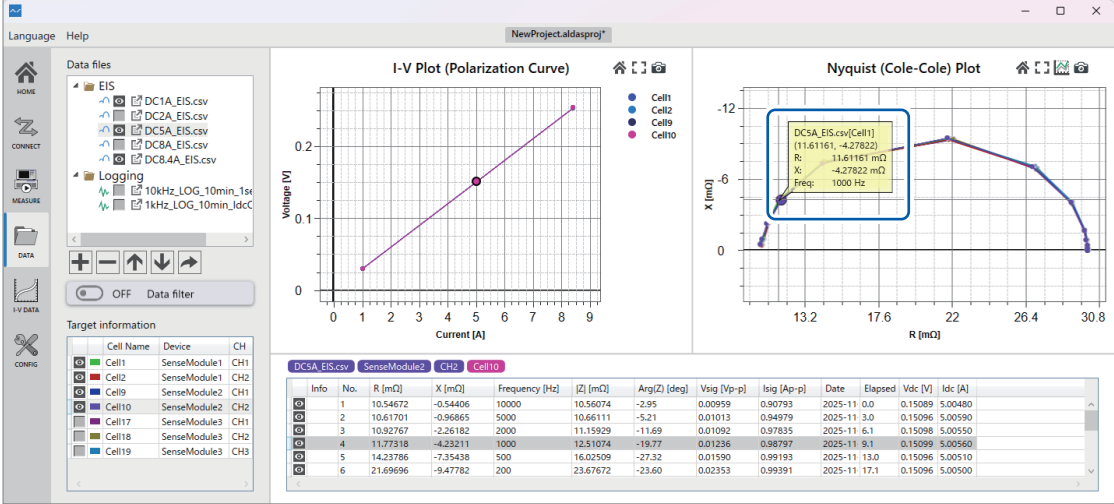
NewProject.aldasproj*

Language Help

HOME

CONNECT

MEASURE

DATA

I-V DATA

CONFIG

Data files

EIS
DC1A_EIS.csv
DC2A_EIS.csv
DC5A_EIS.csv
DC8A_EIS.csv
DC8.4A_EIS.csv
Logging
10kHz_LOG_10min_1se
1kHz_LOG_10min_IdcC

OFF Data filter

Target information

| | Cell Name | Device | CH |
|---|---|---|---|
| | Cell1 | SenseModule1 | CH1 |
| | Cell2 | SenseModule1 | CH2 |
| | Cell9 | SenseModule2 | CH1 |
| | Cell10 | SenseModule2 | CH2 |
| | Cell17 | SenseModule3 | CH1 |
| | Cell18 | SenseModule3 | CH2 |
| | Cell19 | SenseModule3 | CH3 |

I-V Plot (Polarization Curve)

Cell1
Cell2
Cell9
Cell10

Voltage [V]
0.2
0.1
0
Current [A]
0 1 2 3 4 5 6 7 8 9

Nyquist (Cole-Cole) Plot

DC5A_EIS.csv[Cell1]
(11.61161, -4.27822)
R: 11.61161 mΩ
X: -4.27822 mΩ
Freq: 1000 Hz

X [mΩ]
-12
-6
0
R [mΩ]
13.2 17.6 22 26.4 30.8

DC5A_EIS.csv SenseModule2 CH2 Cell10

| Info | No. | R [mΩ] | X [mΩ] | Frequency [Hz] | \|Z\| [mΩ] | Arg(Z) [deg] | Vsig [Vp-p] | Isig [Ap-p] | Date | Elapsed | Vdc [V] | Idc [A] |
|---|---|---|---|---|---|---|---|---|---|---|---|---|
| | 1 | 10.54672 | -0.54406 | 10000 | 10.56074 | -2.95 | 0.00959 | 0.90793 | 2025-11 | 0.0 | 0.15089 | 5.00480 |
| | 2 | 10.61701 | -0.96865 | 5000 | 10.66111 | -5.21 | 0.01013 | 0.94979 | 2025-11 | 3.0 | 0.15096 | 5.00590 |
| | 3 | 10.92767 | -2.26182 | 2000 | 11.15929 | -11.69 | 0.01092 | 0.97835 | 2025-11 | 6.1 | 0.15098 | 5.00550 |
| | 4 | 11.77318 | -4.23211 | 1000 | 12.51074 | -19.77 | 0.01236 | 0.98797 | 2025-11 | 9.1 | 0.15099 | 5.00560 |
| | 5 | 14.23786 | -7.35438 | 500 | 16.02509 | -27.32 | 0.01590 | 0.99193 | 2025-11 | 13.0 | 0.15099 | 5.00510 |
| | 6 | 21.69696 | -9.47782 | 200 | 23.67672 | -23.60 | 0.02353 | 0.99391 | 2025-11 | 17.1 | 0.15099 | 5.00500 |